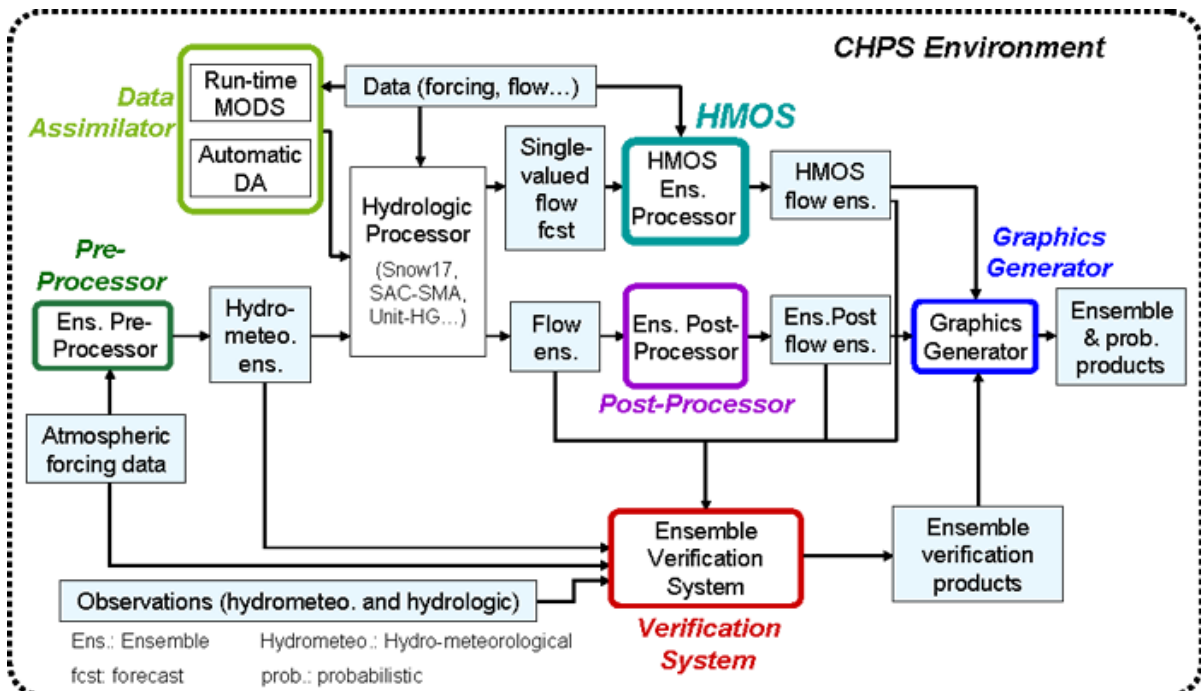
CHPS Environment

Data Assimilator

Run-time MODS

Automatic DA

Data (forcing, flow…)

HMOS

Single-valued flow fcst

HMOS Ens. Processor

HMOS flow ens.

Hydrologic Processor

(Snow17, SAC-SMA, Unit-HG…)

Pre-Processor

Ens. Pre-Processor

Hydro-meteo. ens.

Flow ens.

Ens. Post-Processor

Ens.Post flow ens.

Graphics Generator

Graphics Generator

Ensemble & prob. products

Post-Processor

Atmospheric forcing data

Ensemble Verification System

Ensemble verification products

Observations (hydrometeo. and hydrologic)

Verification System

Ens.: Ensemble

fcst: forecast

Hydrometeo.: Hydro-meteorological

prob.: probabilistic